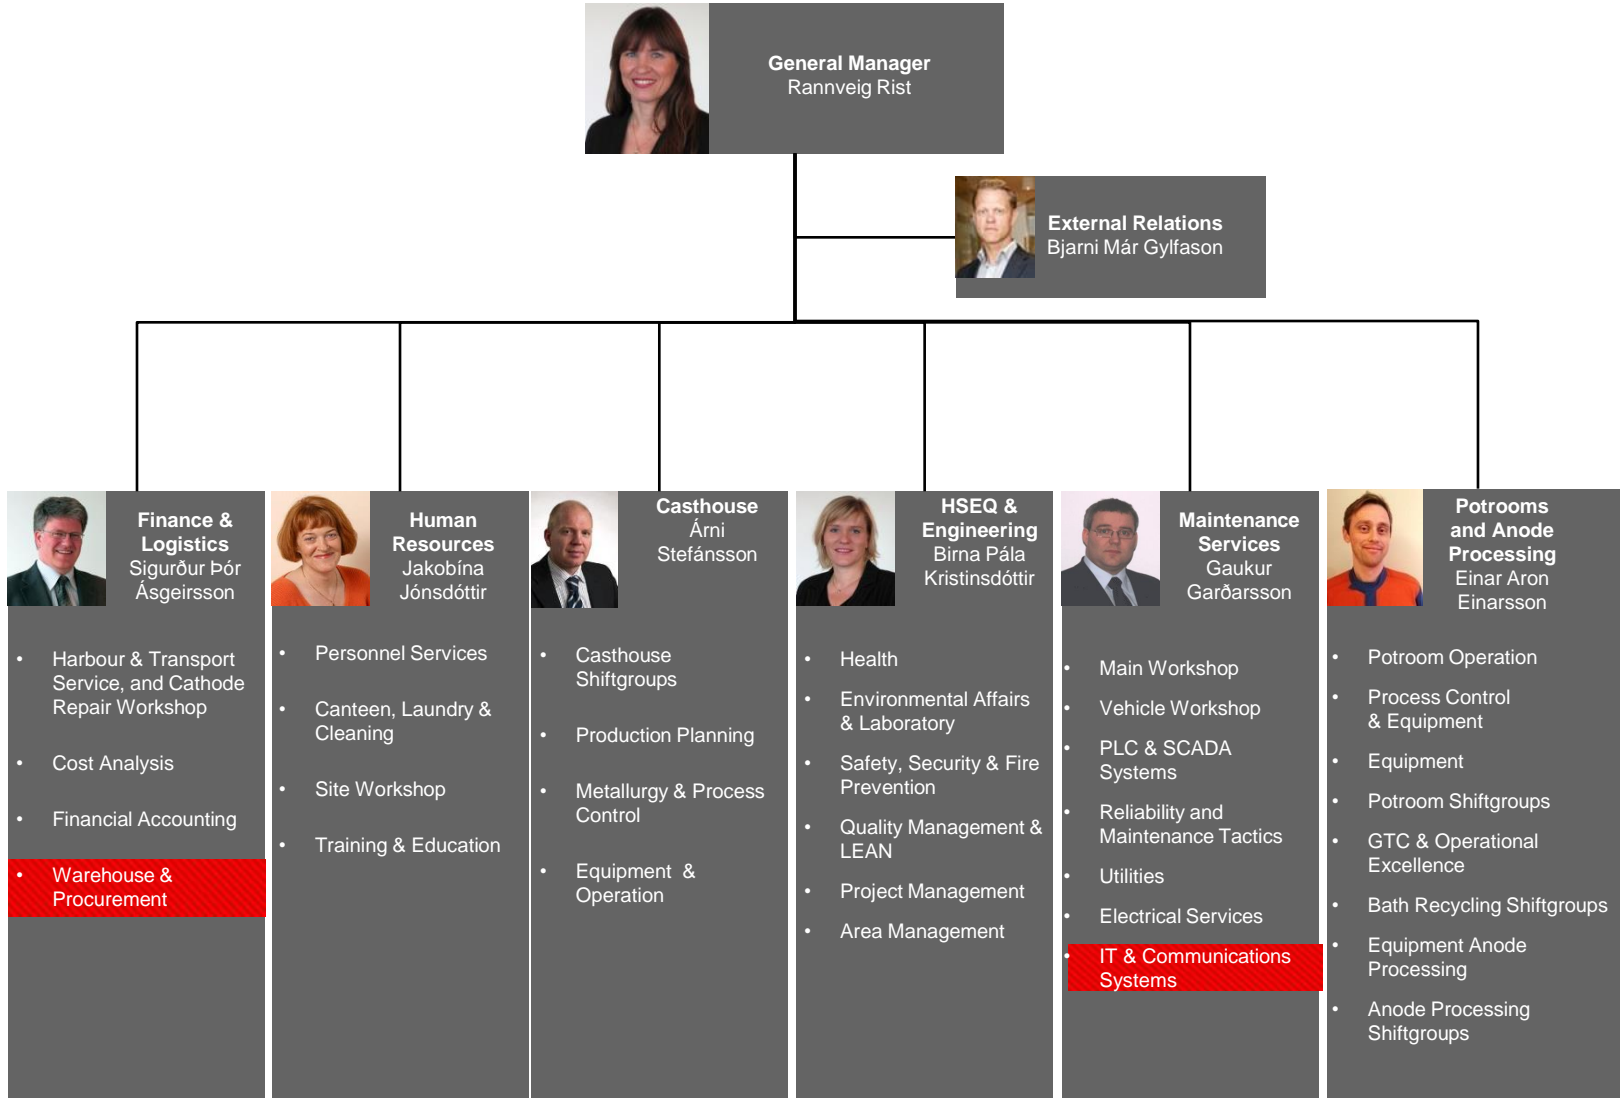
General Manager
Rannveig Rist

External Relations
Bjarni Már Gylfason

Finance & Logistics
Sigurður Þór Ásgeirsson

- Harbour & Transport Service, and Cathode Repair Workshop
- Cost Analysis
- Financial Accounting
- Warehouse & Procurement

Human Resources
Jakobína Jónsdóttir

- Personnel Services
- Canteen, Laundry & Cleaning
- Site Workshop
- Training & Education

Casthouse
Árni Stefánsson

- Casthouse Shiftgroups
- Production Planning
- Metallurgy & Process Control
- Equipment & Operation

HSEQ & Engineering
Birna Pála Kristinsdóttir

- Health
- Environmental Affairs & Laboratory
- Safety, Security & Fire Prevention
- Quality Management & LEAN
- Project Management
- Area Management

Maintenance Services
Gaukur Garðarsson

- Main Workshop
- Vehicle Workshop
- PLC & SCADA Systems
- Reliability and Maintenance Tactics
- Utilities
- Electrical Services
- IT & Communications Systems

Potrooms and Anode Processing
Einar Aron Einarsson

- Potroom Operation
- Process Control & Equipment
- Equipment
- Potroom Shiftgroups
- GTC & Operational Excellence
- Bath Recycling Shiftgroups
- Equipment Anode Processing
- Anode Processing Shiftgroups